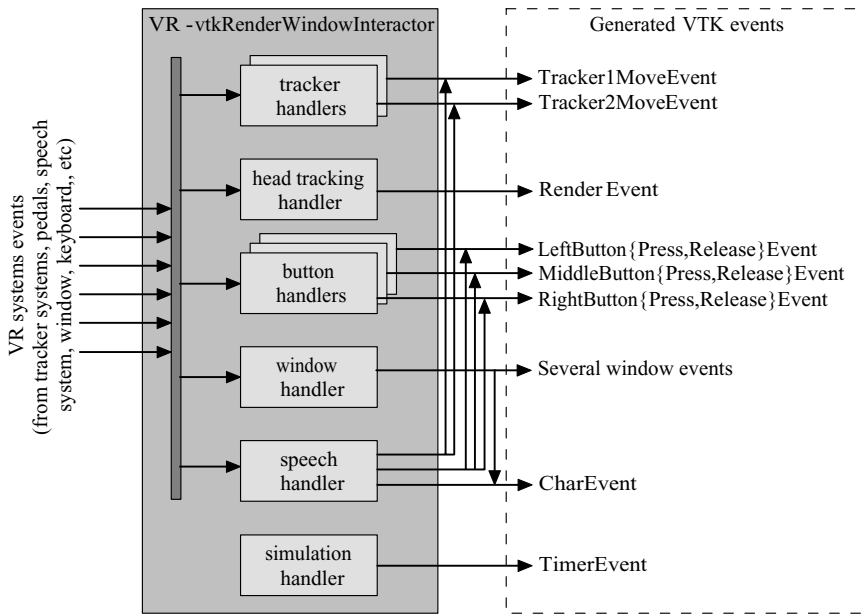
VR systems events (from tracker systems, pedals, speech system, window, keyboard,, etc)

VR -vtkRenderWindowInteractor

tracker handlers

head tracking handler

button handlers

window handler

speech handler

simulation handler

Generated VTK events

Tracker1MoveEvent

Tracker2MoveEvent

Render Event

LeftButton{Press,Release}Event

MiddleButton{Press,Release}Event

RightButton{Press,Release}Event

Several window events

CharEvent

TimerEvent